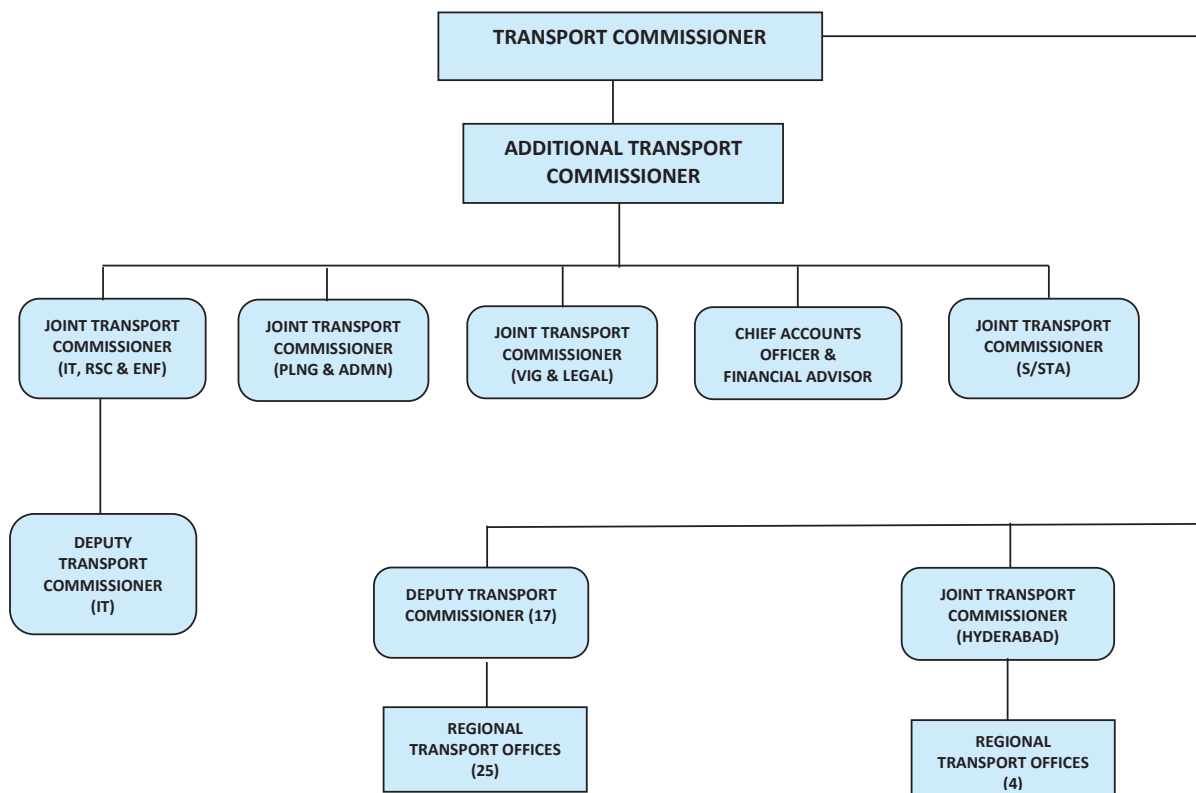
TRANSPORT COMMISSIONER

ADDITIONAL TRANSPORT COMMISSIONER

JOINT TRANSPORT COMMISSIONER (IT, RSC & ENF)

JOINT TRANSPORT COMMISSIONER (PLNG & ADMN)

JOINT TRANSPORT COMMISSIONER (VIG & LEGAL)

CHIEF ACCOUNTS OFFICER & FINANCIAL ADVISOR

JOINT TRANSPORT COMMISSIONER (S/STA)

DEPUTY TRANSPORT COMMISSIONER (IT)

DEPUTY TRANSPORT COMMISSIONER (17)

JOINT TRANSPORT COMMISSIONER (HYDERABAD)

REGIONAL TRANSPORT OFFICES (25)

REGIONAL TRANSPORT OFFICES (4)